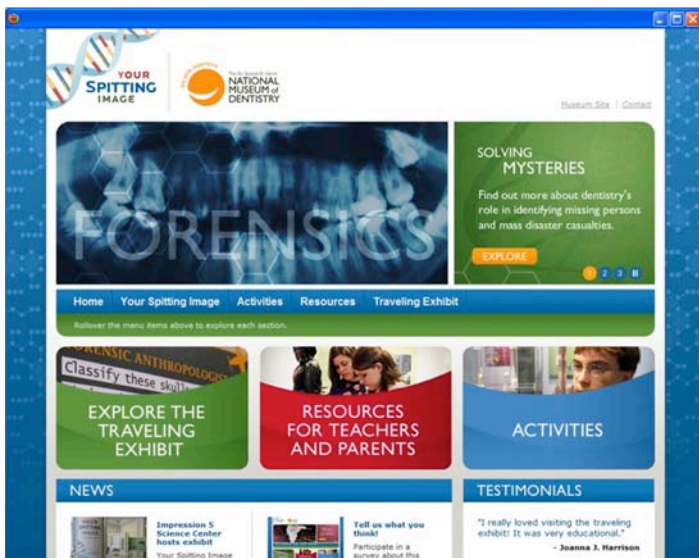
YOUR SPITTING IMAGE

Dr. Samuel D. Harris NATIONAL MUSEUM of DENTISTRY

Museum Site | Contact

FORENSICS

SOLVING MYSTERIES

Find out more about dentistry's role in identifying missing persons and mass disaster casualties.

EXPLORE

1 2 3 II

Home Your Spitting Image Activities Resources Traveling Exhibit

Rollover the menu items above to explore each section.

FORENSIC ANTHROPOLOGY
Classify these skulls

EXPLORE THE TRAVELING EXHIBIT

RESOURCES FOR TEACHERS AND PARENTS

ACTIVITIES

NEWS

Impression 5 Science Center hosts exhibit
Your Spitting Image

Tell us what you think!
Participate in a survey about this

TESTIMONIALS

"I really loved visiting the traveling exhibit! It was very educational."
- Joanna J. Harrison